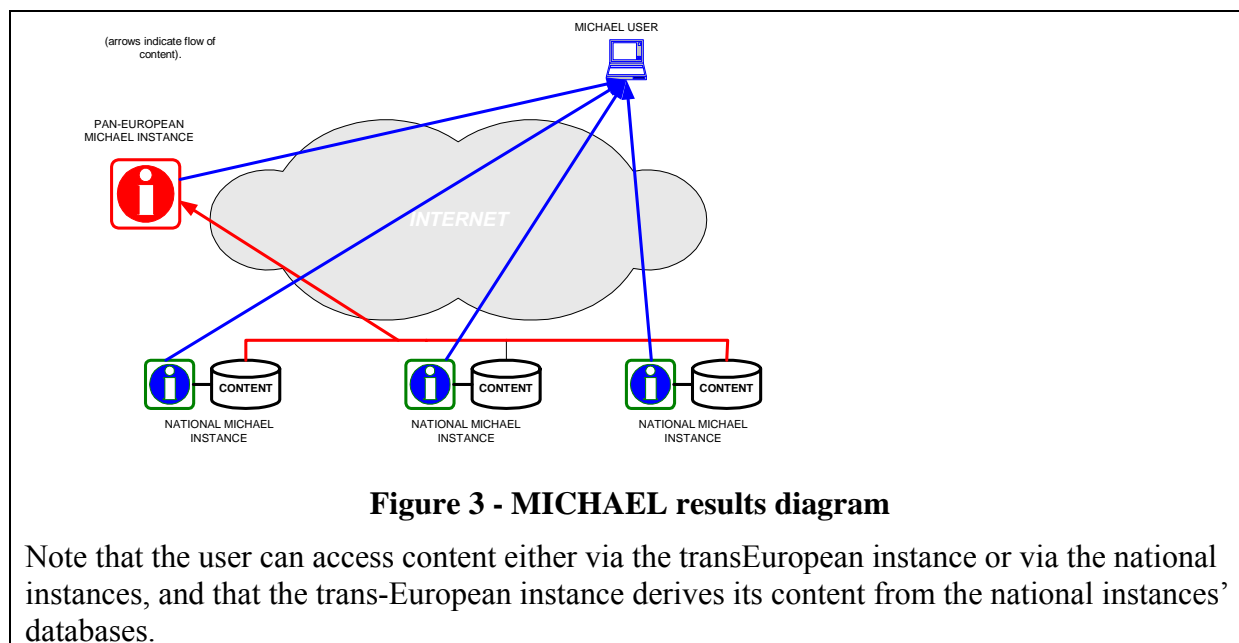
(arrows indicate flow of content).

MICHAEL USER

PAN-EUROPEAN MICHAEL INSTANCE

INTERNET

CONTENT

CONTENT

CONTENT

NATIONAL MICHAEL INSTANCE

NATIONAL MICHAEL INSTANCE

NATIONAL MICHAEL INSTANCE

Figure 3 - MICHAEL results diagram

Note that the user can access content either via the transEuropean instance or via the national instances, and that the trans-European instance derives its content from the national instances' databases.